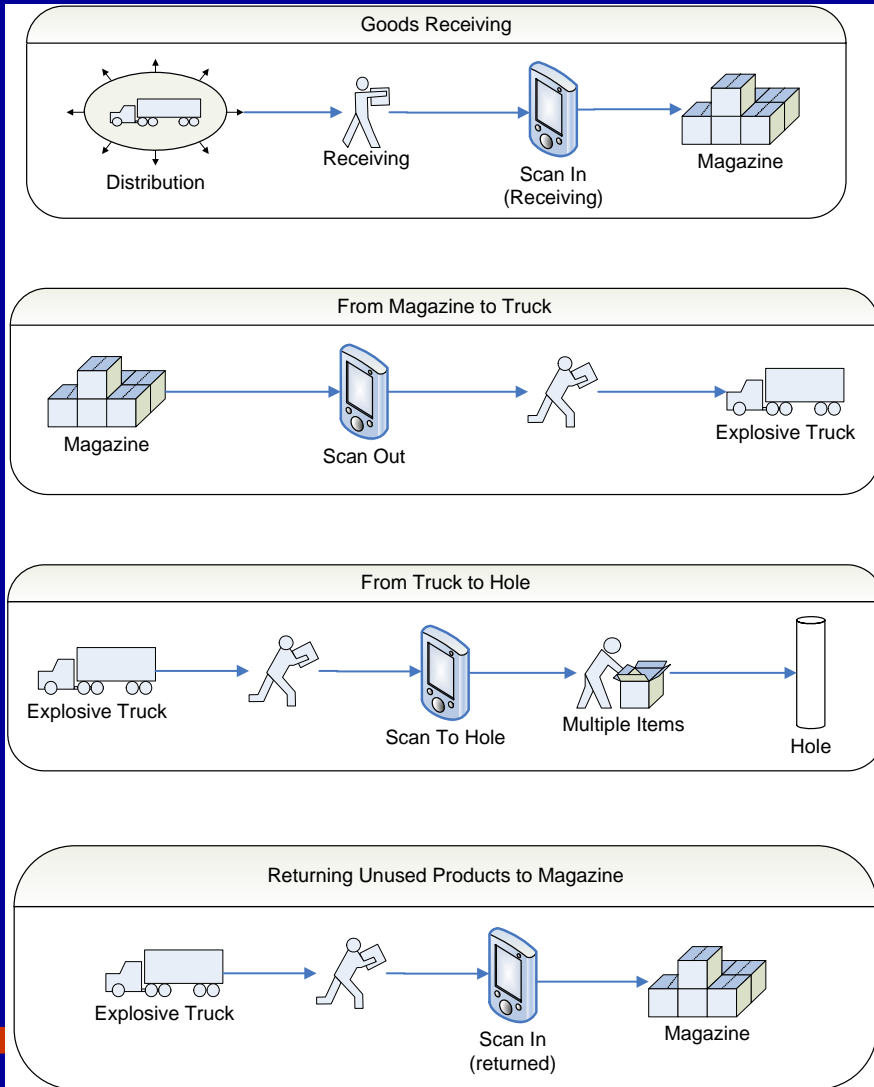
Goods Receiving

Distribution

Receiving

Scan In
(Receiving)

Magazine

From Magazine to Truck

Magazine

Scan Out

Explosive Truck

From Truck to Hole

Explosive Truck

Scan To Hole

Multiple Items

Hole

Returning Unused Products to Magazine

Explosive Truck

Scan In
(returned)

Magazine